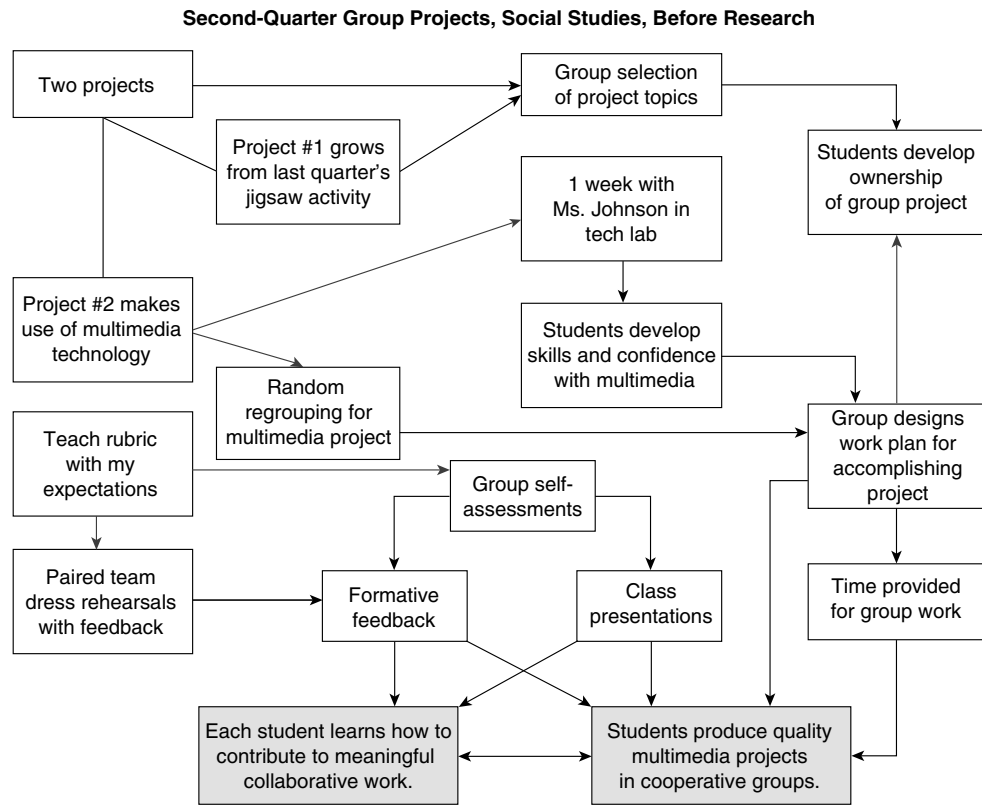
Second-Quarter Group Projects, Social Studies, Before Research

Two projects

Group selection of project topics

Project #1 grows from last quarter's jigsaw activity

Students develop ownership of group project

1 week with Ms. Johnson in tech lab

Project #2 makes use of multimedia technology

Students develop skills and confidence with multimedia

Random regrouping for multimedia project

Group designs work plan for accomplishing project

Teach rubric with my expectations

Group self-assessments

Paired team dress rehearsals with feedback

Formative feedback

Class presentations

Time provided for group work

Each student learns how to contribute to meaningful collaborative work.

Students produce quality multimedia projects in cooperative groups.